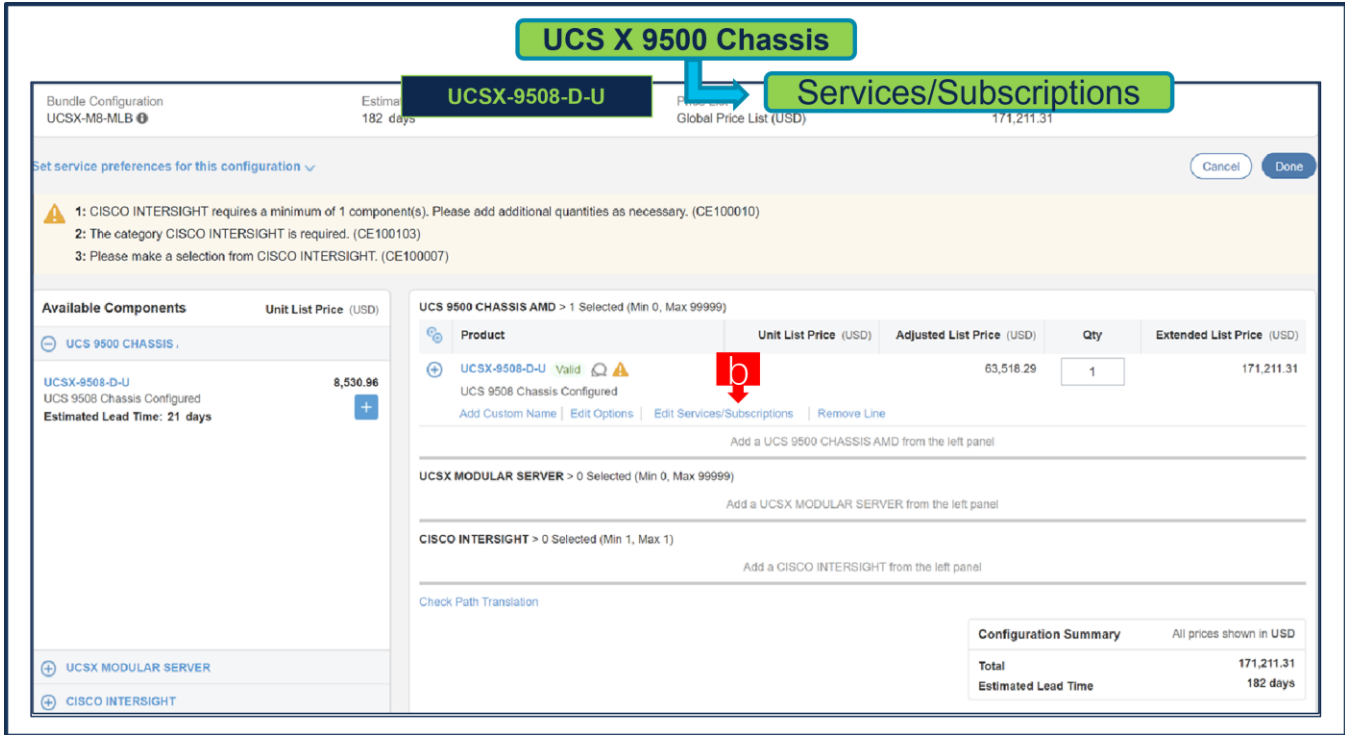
UCS X 9500 Chassis

UCSX-9508-D-U

Services/Subscriptions

Bundle Configuration
UCSX-M8-MLB

Estima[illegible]
182 days

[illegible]
Global Price List (USD)

171,211.31

Set service preferences for this configuration

Cancel
Done

1: CISCO INTERSIGHT requires a minimum of 1 component(s). Please add additional quantities as necessary. (CE100010)
2: The category CISCO INTERSIGHT is required. (CE100103)
3: Please make a selection from CISCO INTERSIGHT. (CE100007)

Available Components
Unit List Price (USD)

UCS 9500 CHASSIS

UCSX-9508-D-U
UCS 9508 Chassis Configured
Estimated Lead Time: 21 days
8,530.96

UCS 9500 CHASSIS AMD > 1 Selected (Min 0, Max 99999)

| Product | Unit List Price (USD) | Adjusted List Price (USD) | Qty | Extended List Price (USD) |
|---|---|---|---|---|
| UCSX-9508-D-U Valid UCS 9508 Chassis Configured | | 63,518.29 | 1 | 171,211.31 |

b

Add Custom Name | Edit Options | Edit Services/Subscriptions | Remove Line

Add a UCS 9500 CHASSIS AMD from the left panel

UCSX MODULAR SERVER > 0 Selected (Min 0, Max 99999)

Add a UCSX MODULAR SERVER from the left panel

CISCO INTERSIGHT > 0 Selected (Min 1, Max 1)

Add a CISCO INTERSIGHT from the left panel

Check Path Translation

Configuration Summary
All prices shown in USD
Total 171,211.31
Estimated Lead Time 182 days

UCSX MODULAR SERVER

CISCO INTERSIGHT